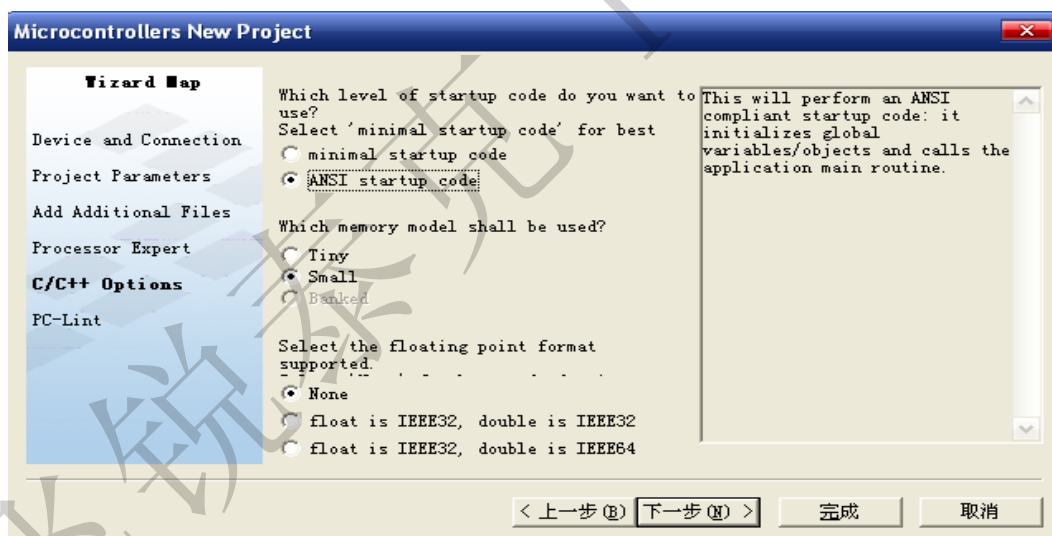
Microcontrollers New Project

Wizard Map

Device and Connection

Project Parameters

Add Additional Files

Processor Expert

C/C++ Options

PC-Lint

Which level of startup code do you want to use?
Select 'minimal startup code' for best

minimal startup code

ANSI startup code

Which memory model shall be used?

Tiny

Small

Banked

Select the floating point format supported.

None

float is IEEE32, double is IEEE32

float is IEEE32, double is IEEE64

This will perform an ANSI compliant startup code: it initializes global variables/objects and calls the application main routine.

< 上一步(B)

下一步(N) >

完成

取消